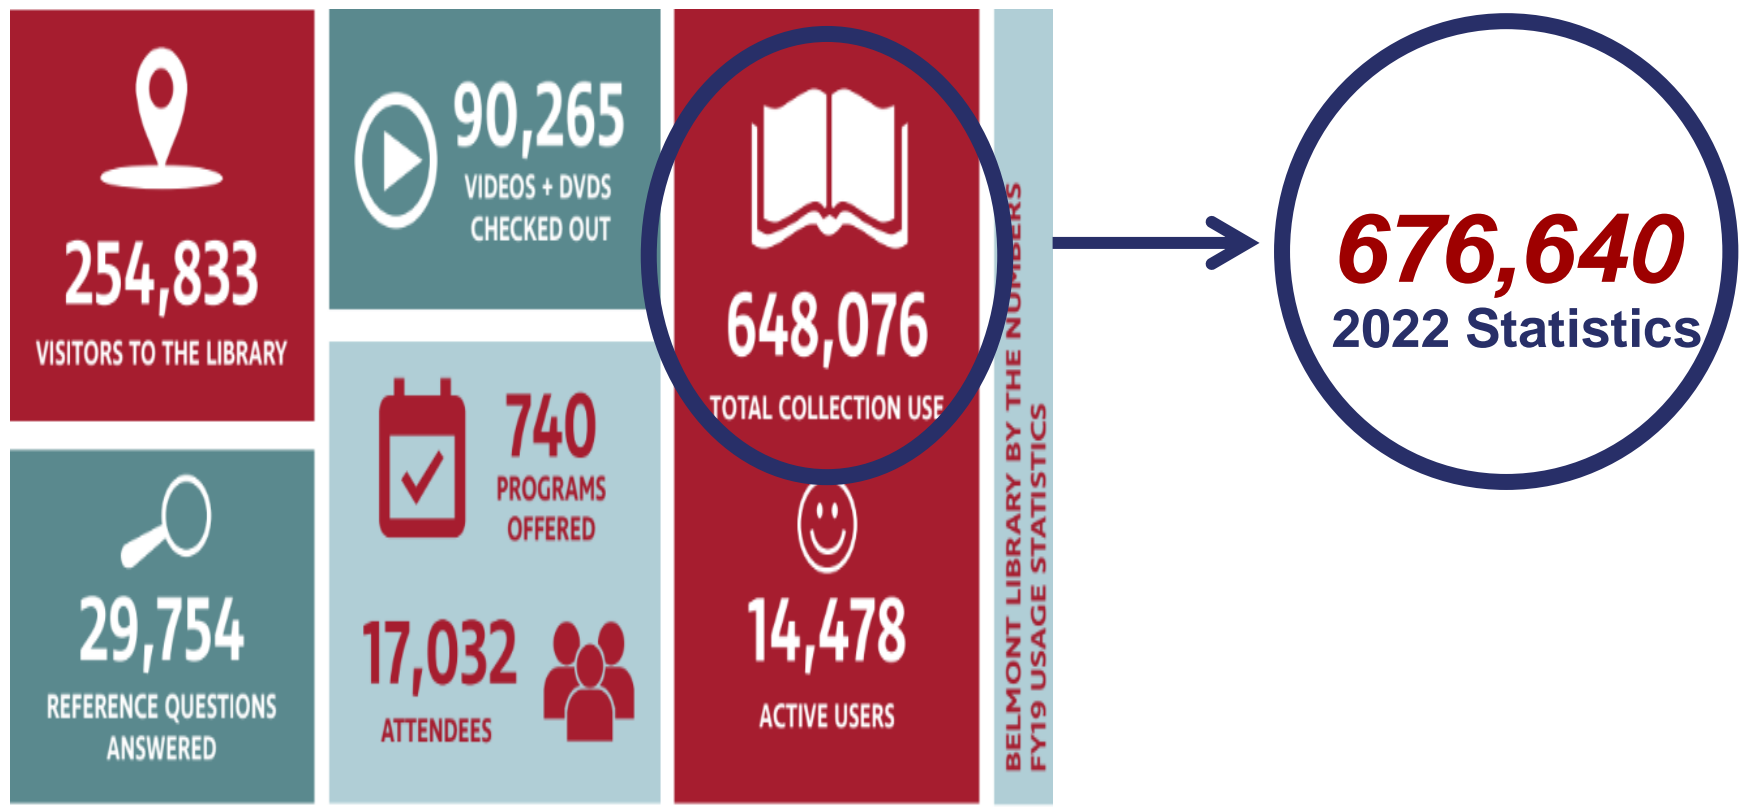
254,833
VISITORS TO THE LIBRARY

90,265
VIDEOS + DVDS CHECKED OUT

648,076
TOTAL COLLECTION USE

29,754
REFERENCE QUESTIONS ANSWERED

740
PROGRAMS OFFERED

17,032
ATTENDEES

14,478
ACTIVE USERS

BELMONT LIBRARY BY THE NUMBERS
FY19 USAGE STATISTICS

676,640
2022 Statistics